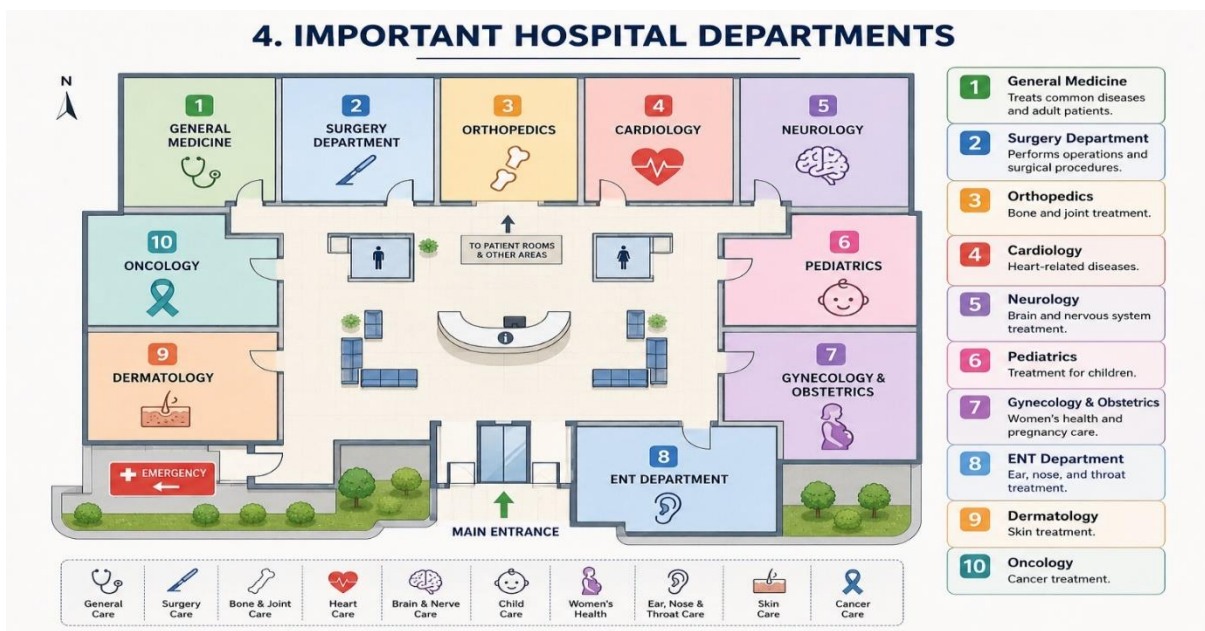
4. IMPORTANT HOSPITAL DEPARTMENTS

N

1 GENERAL MEDICINE

2 SURGERY DEPARTMENT

3 ORTHOPEDICS

4 CARDIOLOGY

5 NEUROLOGY

10 ONCOLOGY

TO PATIENT ROOMS & OTHER AREAS

6 PEDIATRICS

9 DERMATOLOGY

7 GYNECOLOGY & OBSTETRICS

EMERGENCY

8 ENT DEPARTMENT

MAIN ENTRANCE

| General Care | Surgery Care | Bone & Joint Care | Heart Care | Brain & Nerve Care | Child Care | Women's Health | Ear, Nose & Throat Care | Skin Care | Cancer Care |
|---|---|---|---|---|---|---|---|---|---|

1 General Medicine
Treats common diseases and adult patients.

2 Surgery Department
Performs operations and surgical procedures.

3 Orthopedics
Bone and joint treatment.

4 Cardiology
Heart-related diseases.

5 Neurology
Brain and nervous system treatment.

6 Pediatrics
Treatment for children.

7 Gynecology & Obstetrics
Women's health and pregnancy care.

8 ENT Department
Ear, nose, and throat treatment.

9 Dermatology
Skin treatment.

10 Oncology
Cancer treatment.